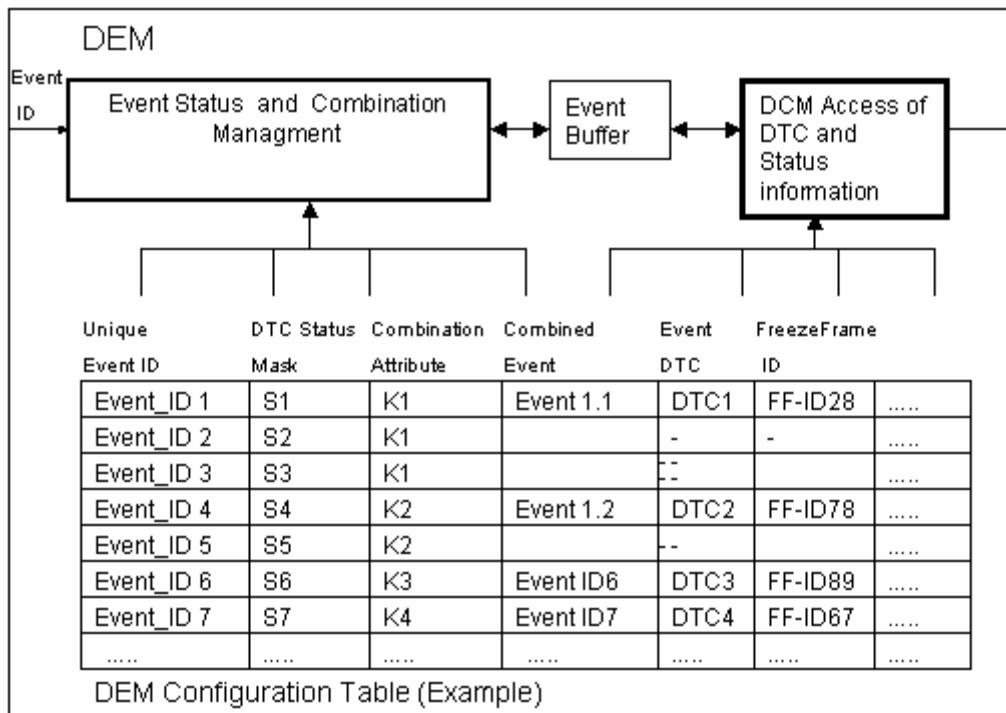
DEM

Event ID

Event Status and Combination Managment

Event Buffer

DCM Access of DTC and Status information

| Unique Event ID | DTC Status Mask | Combination Attribute | Combined Event | Event DTC | FreezeFrame ID | |
|---|---|---|---|---|---|---|
| Event_ID 1 | S1 | K1 | Event 1.1 | DTC1 | FF-ID28 | ..... |
| Event_ID 2 | S2 | K1 | | - | - | ..... |
| Event_ID 3 | S3 | K1 | | -- | | ..... |
| Event_ID 4 | S4 | K2 | Event 1.2 | DTC2 | FF-ID78 | ..... |
| Event_ID 5 | S5 | K2 | | -- | | ..... |
| Event_ID 6 | S6 | K3 | Event ID6 | DTC3 | FF-ID89 | ..... |
| Event_ID 7 | S7 | K4 | Event ID7 | DTC4 | FF-ID67 | ..... |
| ..... | ..... | ..... | ..... | ..... | ..... | ..... |

DEM Configuration Table (Example)